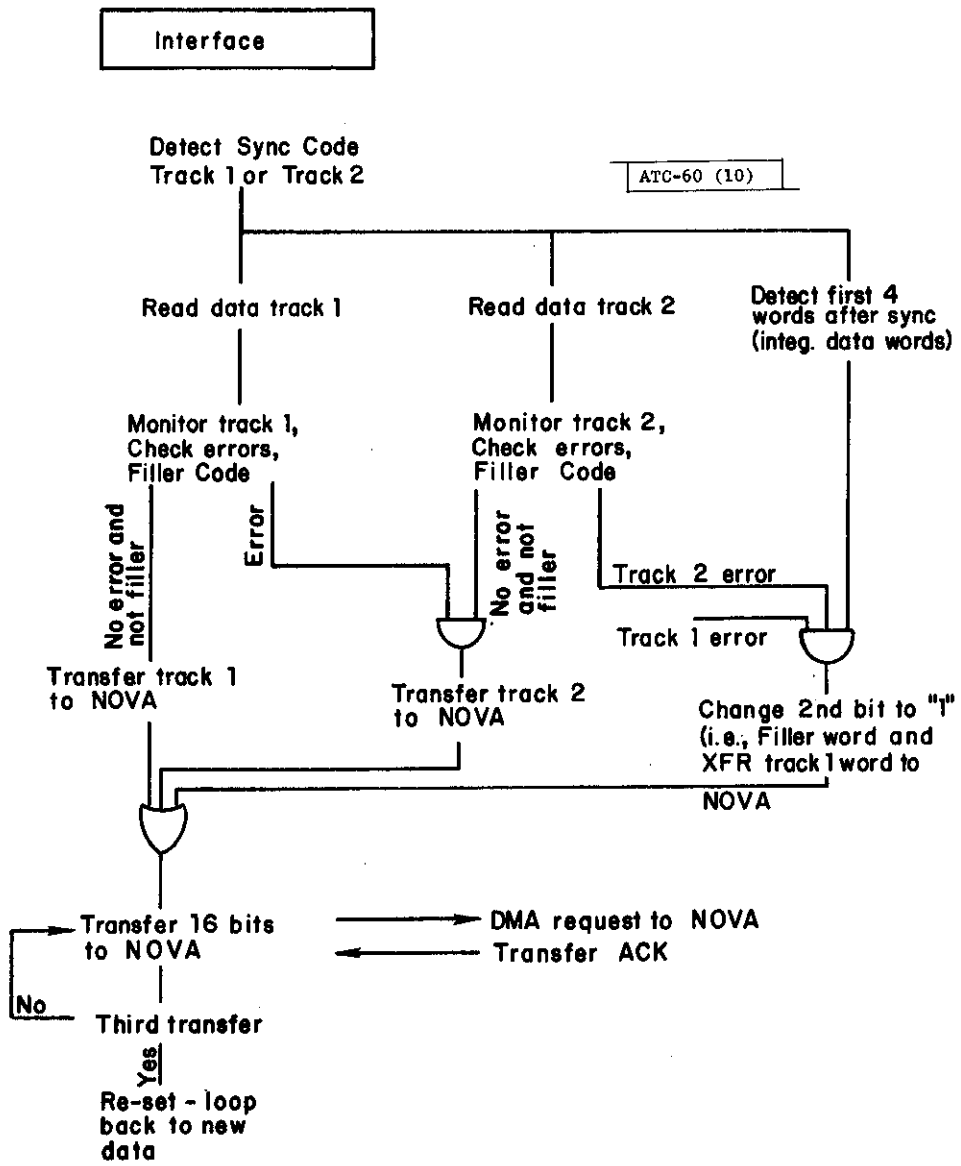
Interface

Detect Sync Code Track 1 or Track 2

ATC-60 (10)

Read data track 1

Read data track 2

Detect first 4 words after sync (integ. data words)

Monitor track 1, Check errors, Filler Code

Monitor track 2, Check errors, Filler Code

Error

No error and not filler

No error and not filler

Track 2 error

Track 1 error

Transfer track 1 to NOVA

Transfer track 2 to NOVA

Change 2nd bit to "1" (i.e., Filler word and XFR track 1 word to NOVA

Transfer 16 bits to NOVA

DMA request to NOVA

Transfer ACK

No

Third transfer

Yes

Re-set - loop back to new data